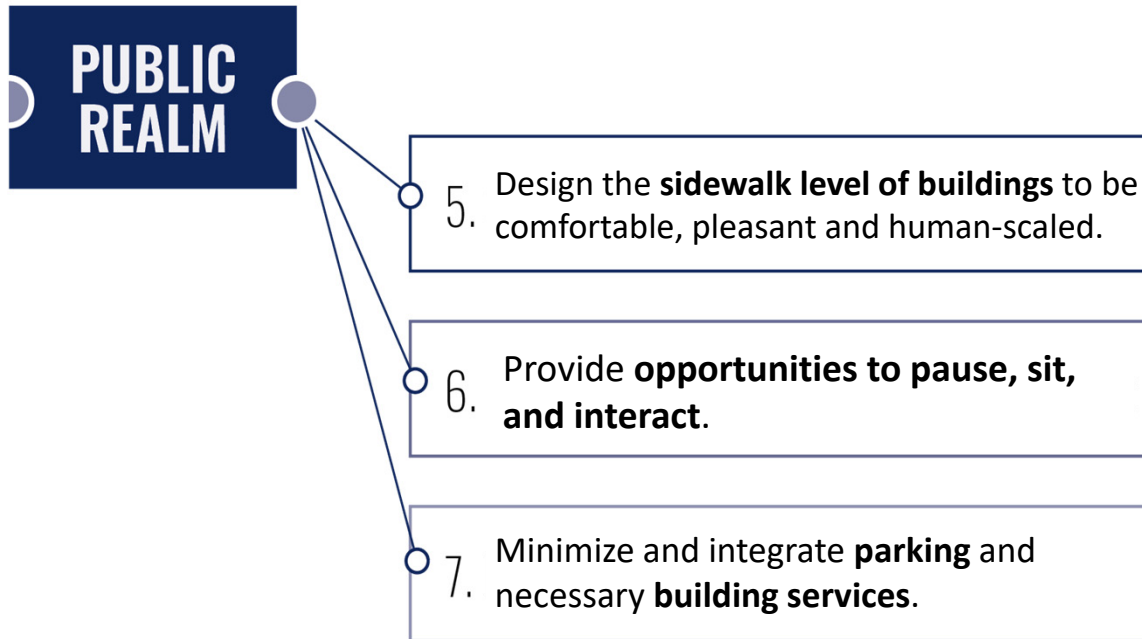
PUBLIC REALM

5. Design the **sidewalk level of buildings** to be comfortable, pleasant and human-scaled.

6. Provide **opportunities to pause, sit, and interact**.

7. Minimize and integrate **parking** and necessary **building services**.